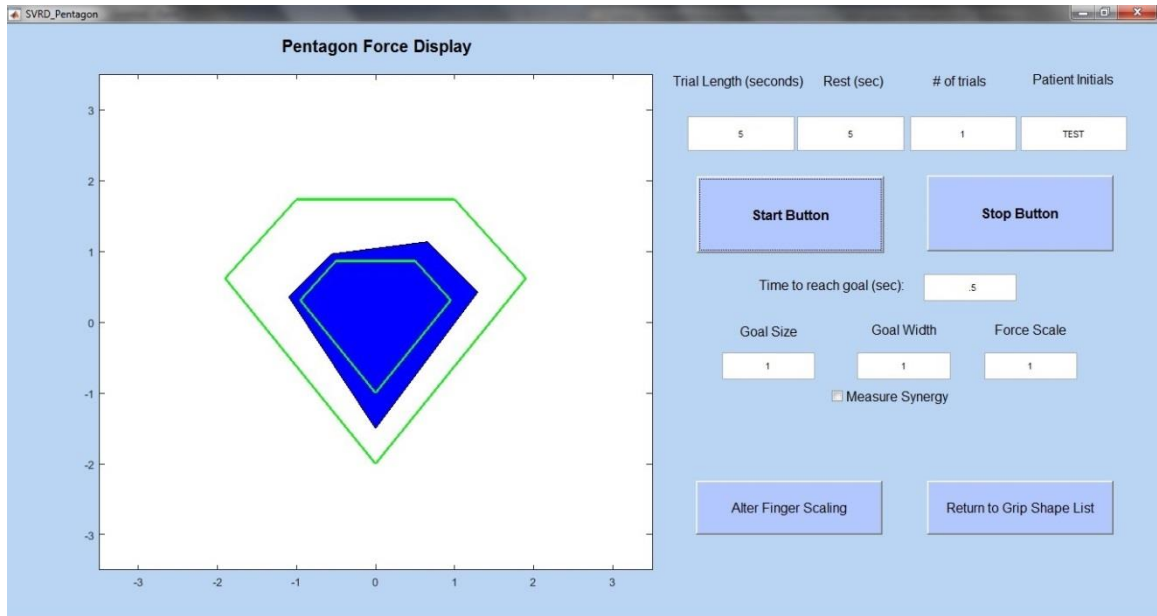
SVRD_Pentagon

Pentagon Force Display

3
2
1
0
-1
-2
-3

-3 -2 -1 0 1 2 3

Trial Length (seconds) Rest (sec) # of trials Patient Initials

5 5 1 TEST

Start Button

Stop Button

Time to reach goal (sec): .5

Goal Size Goal Width Force Scale

1 1 1

Measure Synergy

Alter Finger Scaling

Return to Grip Shape List